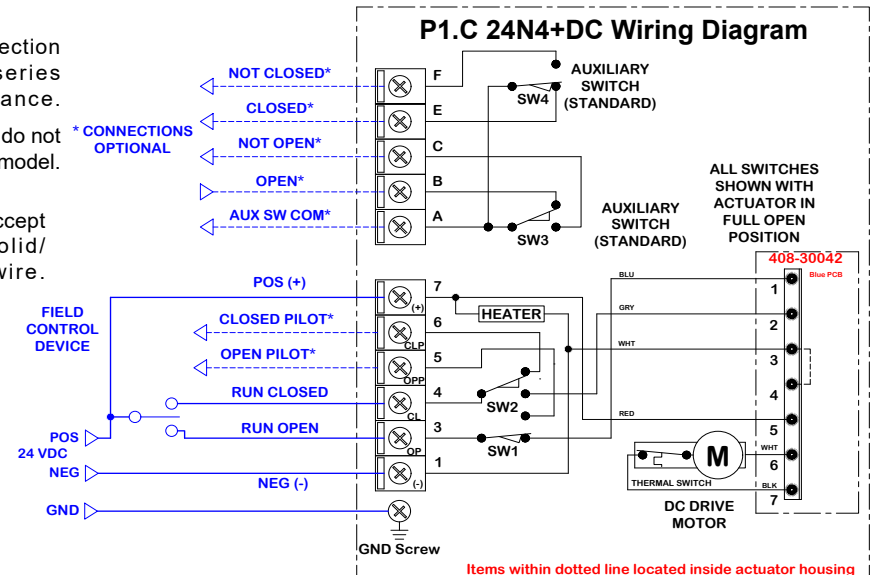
ection
series
ance.

do not
model.

ccept
olid/
wire.

P1.C 24N4+DC Wiring Diagram

NOT CLOSED*
CLOSED*
* CONNECTIONS OPTIONAL
NOT OPEN*
OPEN*
AUX SW COM*

F
E
C
B
A

AUXILIARY SWITCH (STANDARD)
SW4
AUXILIARY SWITCH (STANDARD)
SW3

ALL SWITCHES SHOWN WITH ACTUATOR IN FULL OPEN POSITION

408-30042
Blue PCB

FIELD CONTROL DEVICE

POS (+)
CLOSED PILOT*
OPEN PILOT*
RUN CLOSED
RUN OPEN
NEG (-)

POS 24 VDC
NEG
GND

7 (+)
6 CLP
5 OPP
4 CL
3 OP
1 (-)

HEATER
SW2
SW1

BLU
GRY
WHT
RED
WHT
BLK

1
2
3
4
5
6
7

M
THERMAL SWITCH
DC DRIVE MOTOR

GND Screw

Items within dotted line located inside actuator housing